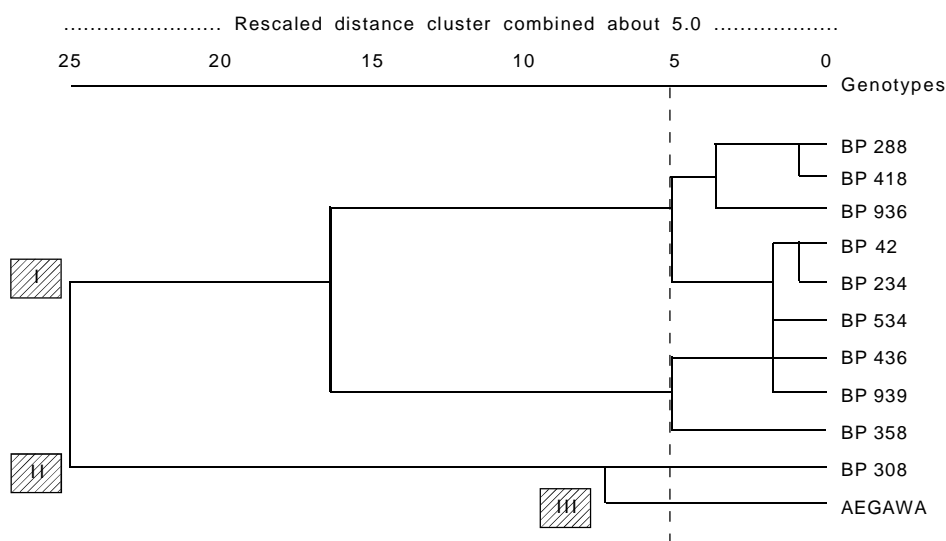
........................ Rescaled distance cluster combined about 5.0 ...................

25 20 15 10 5 0

Genotypes

BP 288
BP 418
BP 936
BP 42
BP 234
BP 534
BP 436
BP 939
BP 358
BP 308
AEGAWA

I
II
III